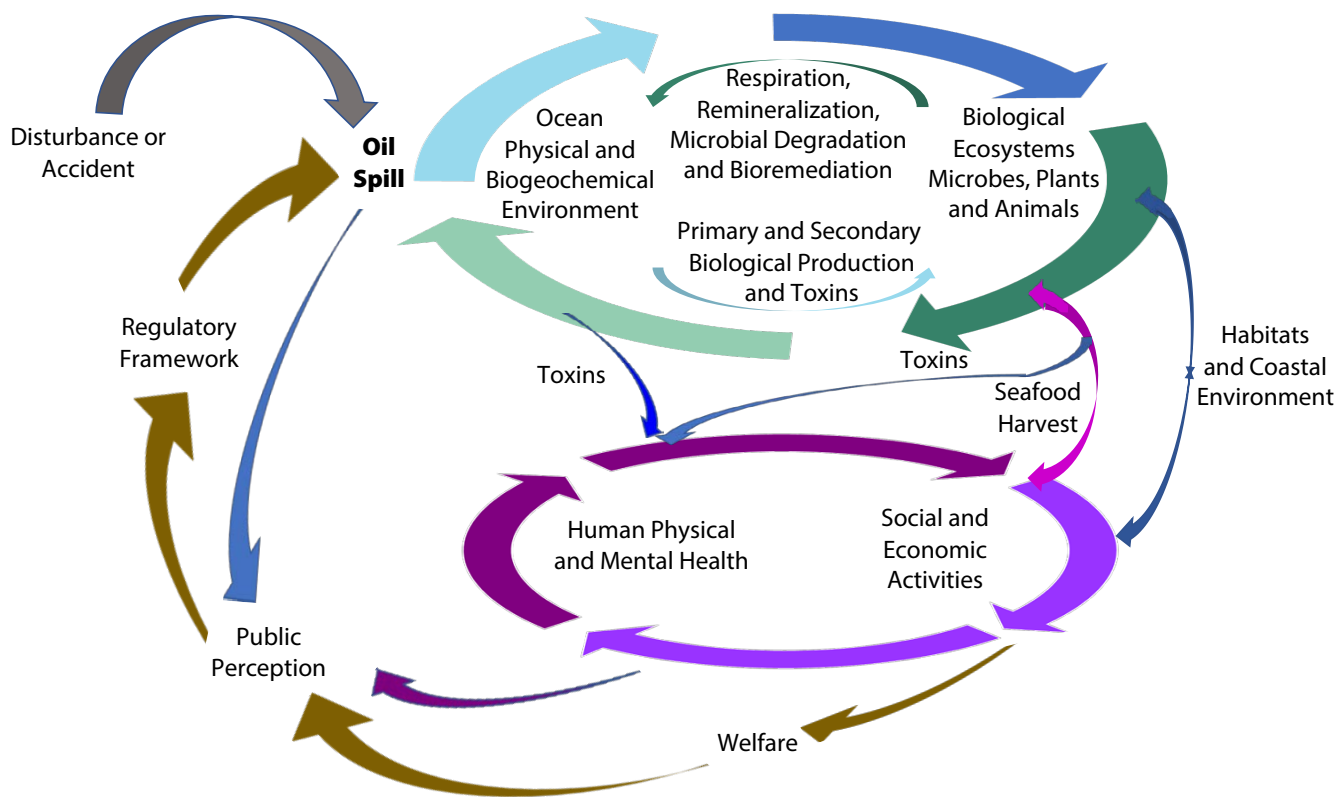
Disturbance or Accident

Oil Spill

Ocean Physical and Biogeochemical Environment

Respiration, Remineralization, Microbial Degradation and Bioremediation

Biological Ecosystems Microbes, Plants and Animals

Primary and Secondary Biological Production and Toxins

Regulatory Framework

Toxins

Toxins

Seafood Harvest

Habitats and Coastal Environment

Human Physical and Mental Health

Social and Economic Activities

Public Perception

Welfare